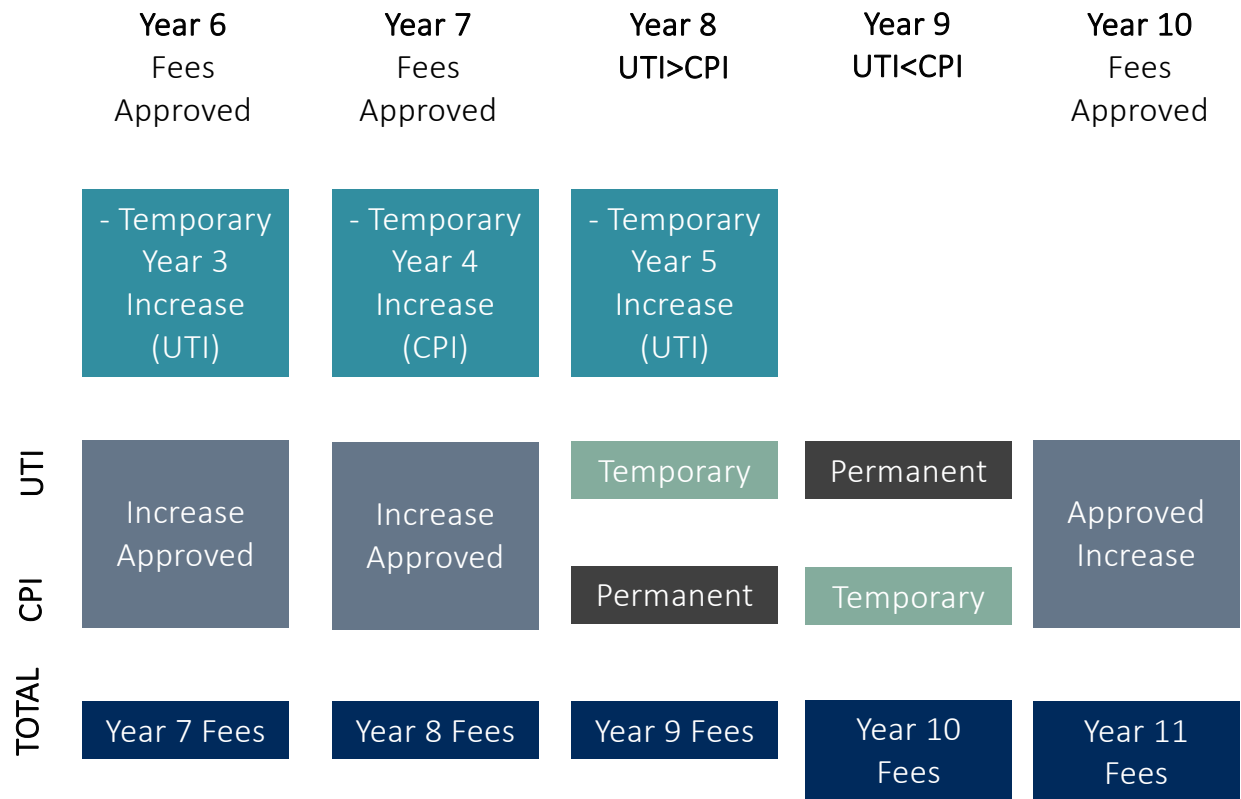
Year 6
Fees
Approved

Year 7
Fees
Approved

Year 8
UTI>CPI

Year 9
UTI<CPI

Year 10
Fees
Approved

- Temporary Year 3 Increase (UTI)

- Temporary Year 4 Increase (CPI)

- Temporary Year 5 Increase (UTI)

UTI

CPI

TOTAL

Increase Approved

Increase Approved

Temporary

Permanent

Permanent

Temporary

Approved Increase

Year 7 Fees

Year 8 Fees

Year 9 Fees

Year 10 Fees

Year 11 Fees